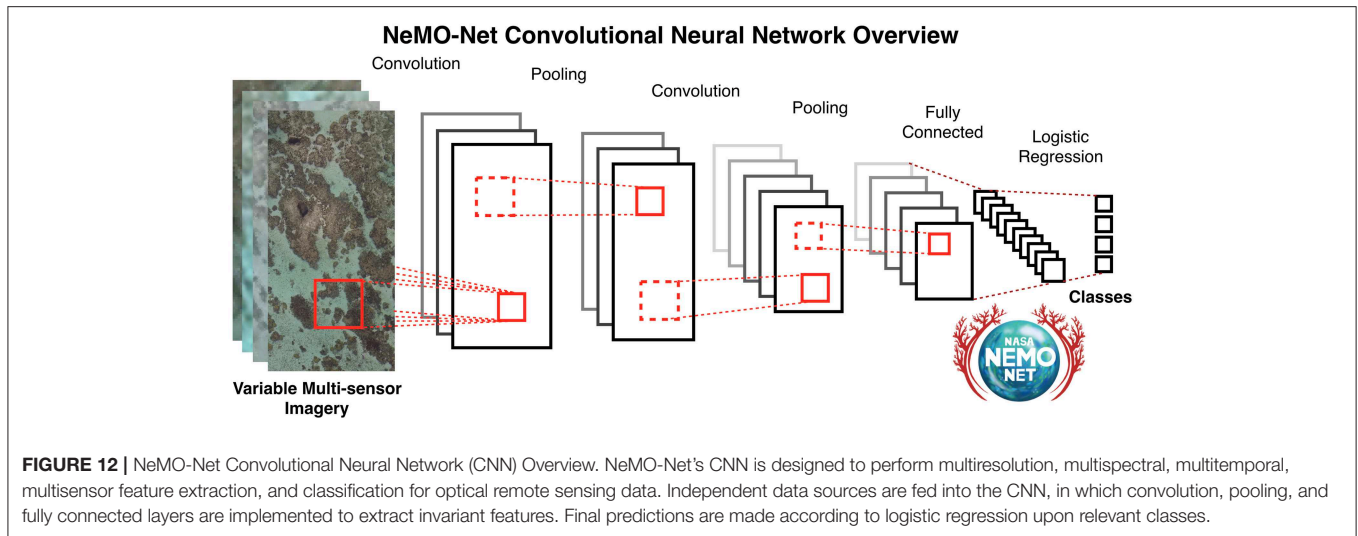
NeMO-Net Convolutional Neural Network Overview

Convolution

Pooling

Convolution

Pooling

Fully Connected

Logistic Regression

Classes

Variable Multi-sensor Imagery

NASA NEMO NET

**FIGURE 12 |** NeMO-Net Convolutional Neural Network (CNN) Overview. NeMO-Net's CNN is designed to perform multiresolution, multispectral, multitemporal, multisensor feature extraction, and classification for optical remote sensing data. Independent data sources are fed into the CNN, in which convolution, pooling, and fully connected layers are implemented to extract invariant features. Final predictions are made according to logistic regression upon relevant classes.